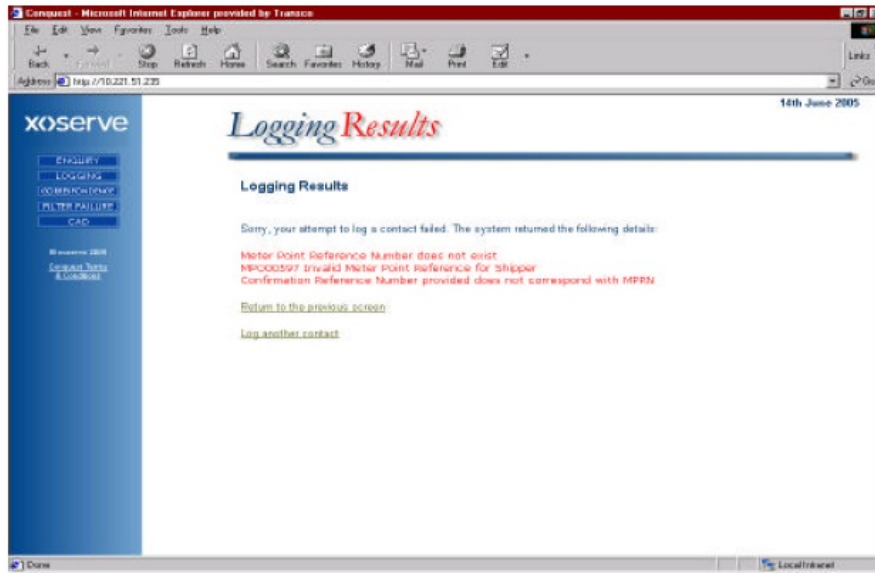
Conquest - Microsoft Internet Explorer provided by Transco

File Edit View Favorites Tools Help

Back Forward Stop Refresh Home Search Favorites History Mail Print Edit

Links

Address http://10.221.51.235

Go

xoserve

ENQUIRY
LOGGING
COMPENSATION
FILTER FAILURE
CAD

© xoserve 2005

Conquest Terms & Conditions

14th June 2005

Logging Results

Logging Results

Sorry, your attempt to log a contact failed. The system returned the following details:

Meter Point Reference Number does not exist
MPO00597 Invalid Meter Point Reference for Shipper
Confirmation Reference Number provided does not correspond with MPRN

Return to the previous screen

Log another contact

Done

Local intranet